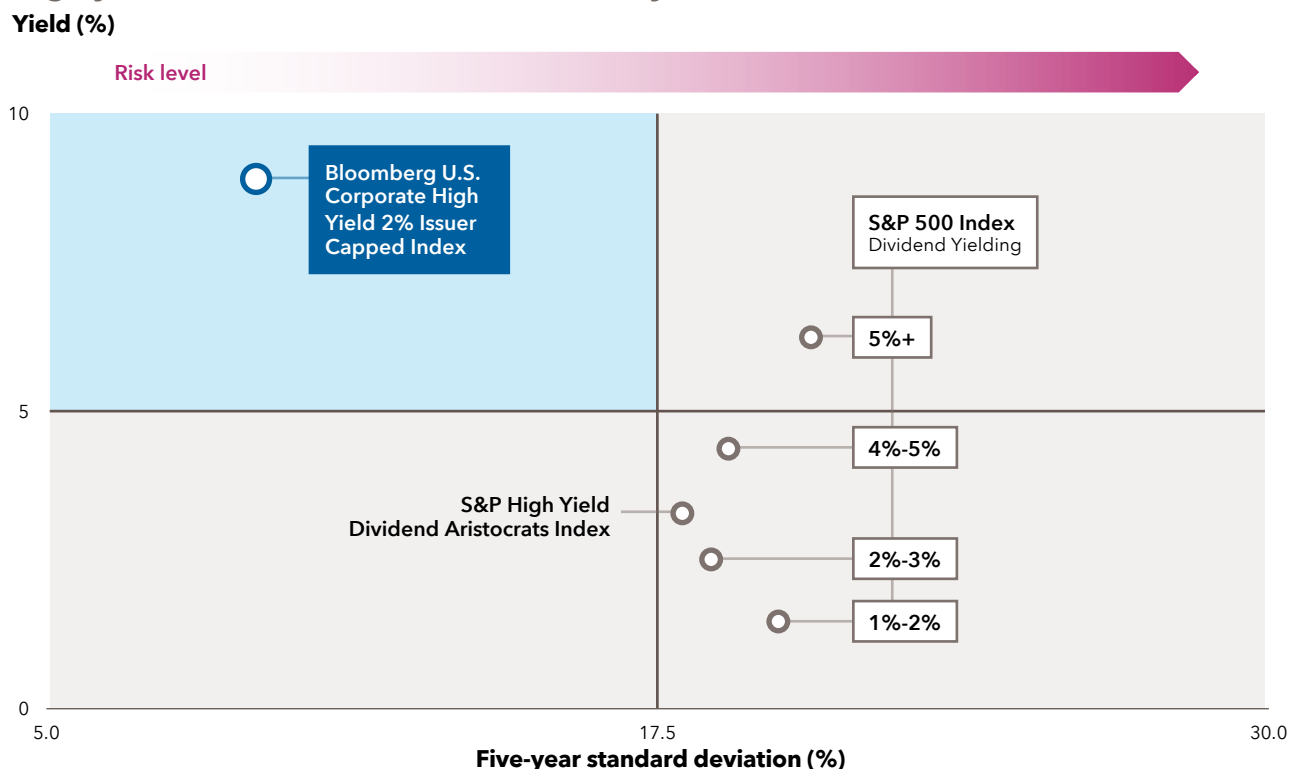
Yield (%)

Risk level

10

Bloomberg U.S. Corporate High Yield 2% Issuer Capped Index

S&P 500 Index
Dividend Yielding

5%+

5

4%-5%

S&P High Yield Dividend Aristocrats Index

2%-3%

1%-2%

0

5.0

17.5

30.0

Five-year standard deviation (%)